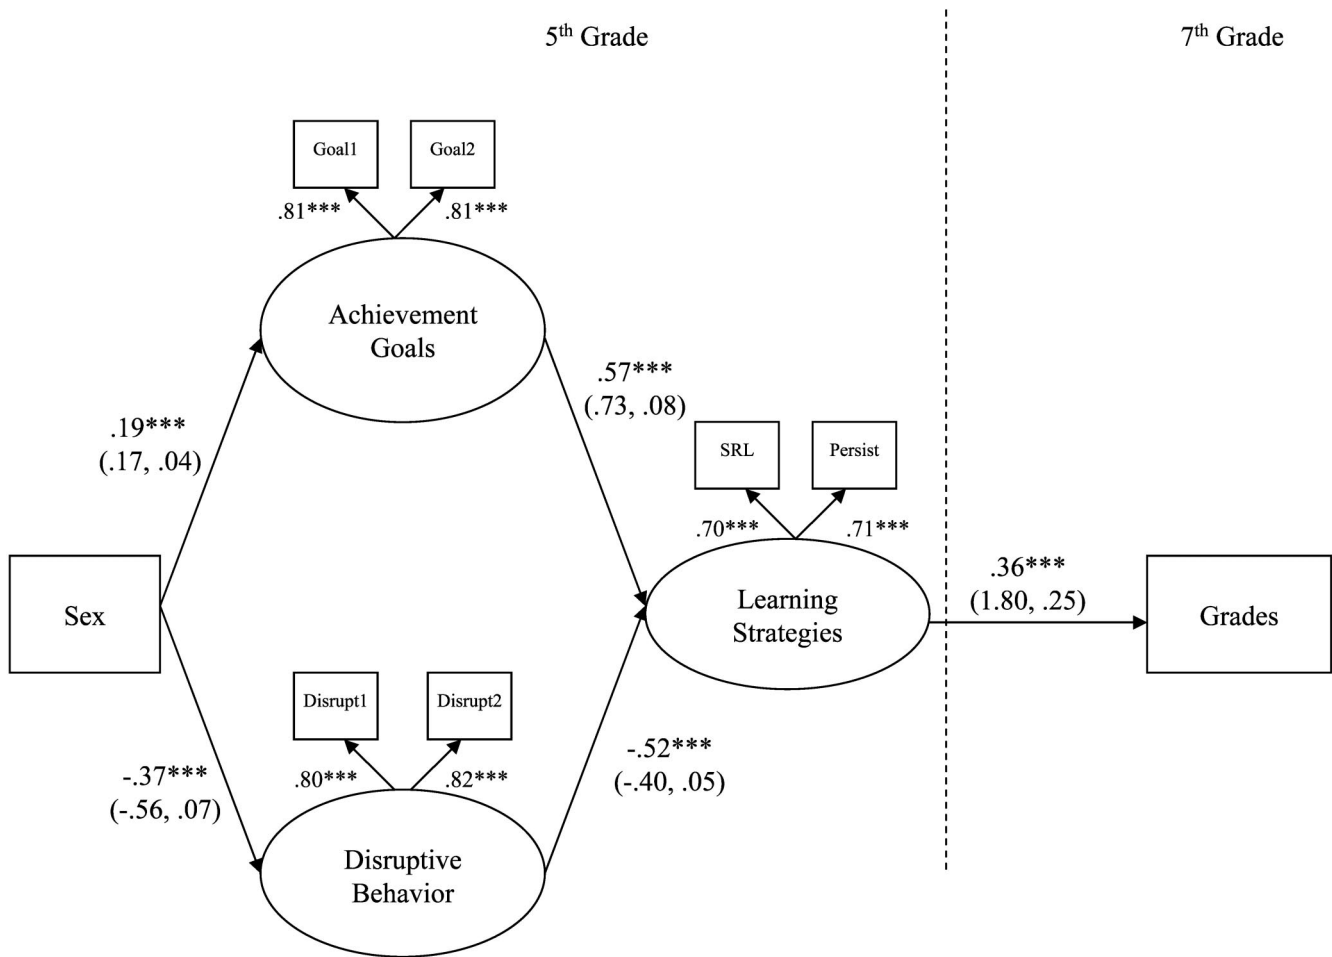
5$^{th}$ Grade

7$^{th}$ Grade

Goal1

Goal2

.81***

.81***

Achievement Goals

.19***
(.17, .04)

.57***
(.73, .08)

SRL

Persist

.70***

.71***

Sex

Learning Strategies

.36***
(1.80, .25)

Grades

Disrupt1

Disrupt2

.80***

.82***

-.37***
(-.56, .07)

-.52***
(-.40, .05)

Disruptive Behavior